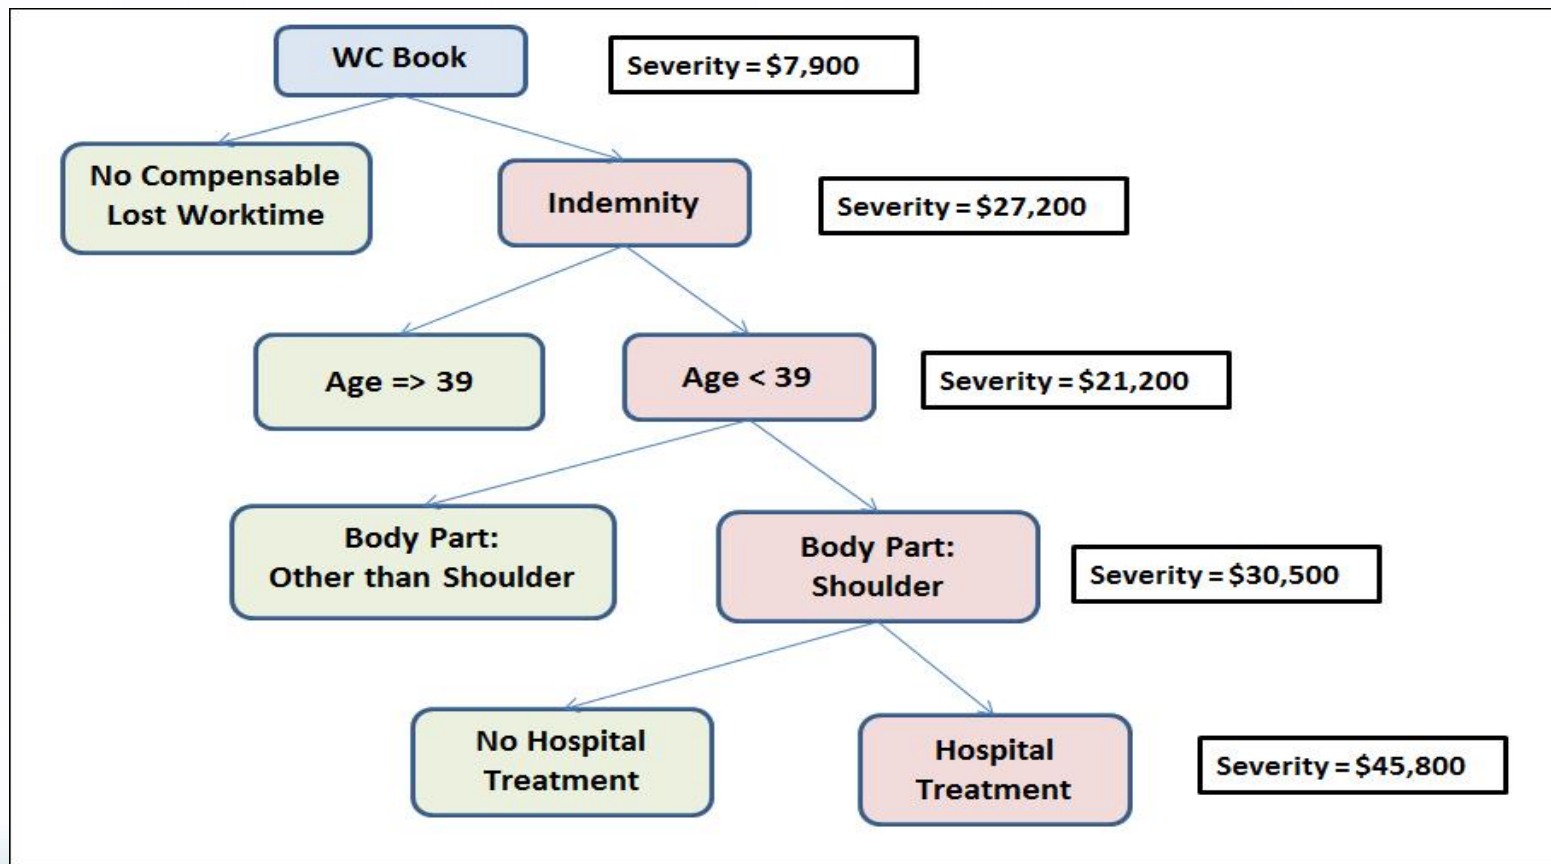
WC Book

Severity = $7,900

No Compensable Lost Worktime

Indemnity

Severity = $27,200

Age => 39

Age < 39

Severity = $21,200

Body Part: Other than Shoulder

Body Part: Shoulder

Severity = $30,500

No Hospital Treatment

Hospital Treatment

Severity = $45,800